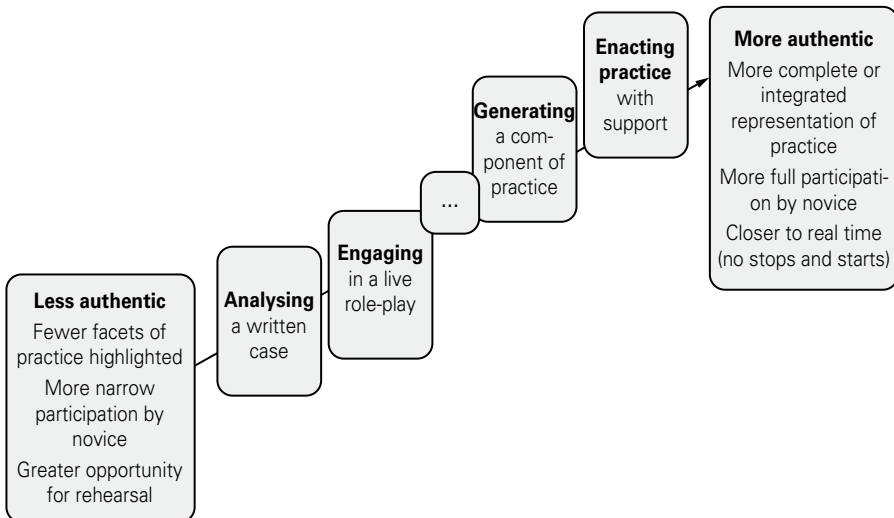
Less authentic
Fewer facets of practice highlighted
More narrow participation by novice
Greater opportunity for rehearsal

Analysing a written case

Engaging in a live role-play

...

Generating a component of practice

Enacting practice with support

More authentic
More complete or integrated representation of practice
More full participation by novice
Closer to real time (no stops and starts)